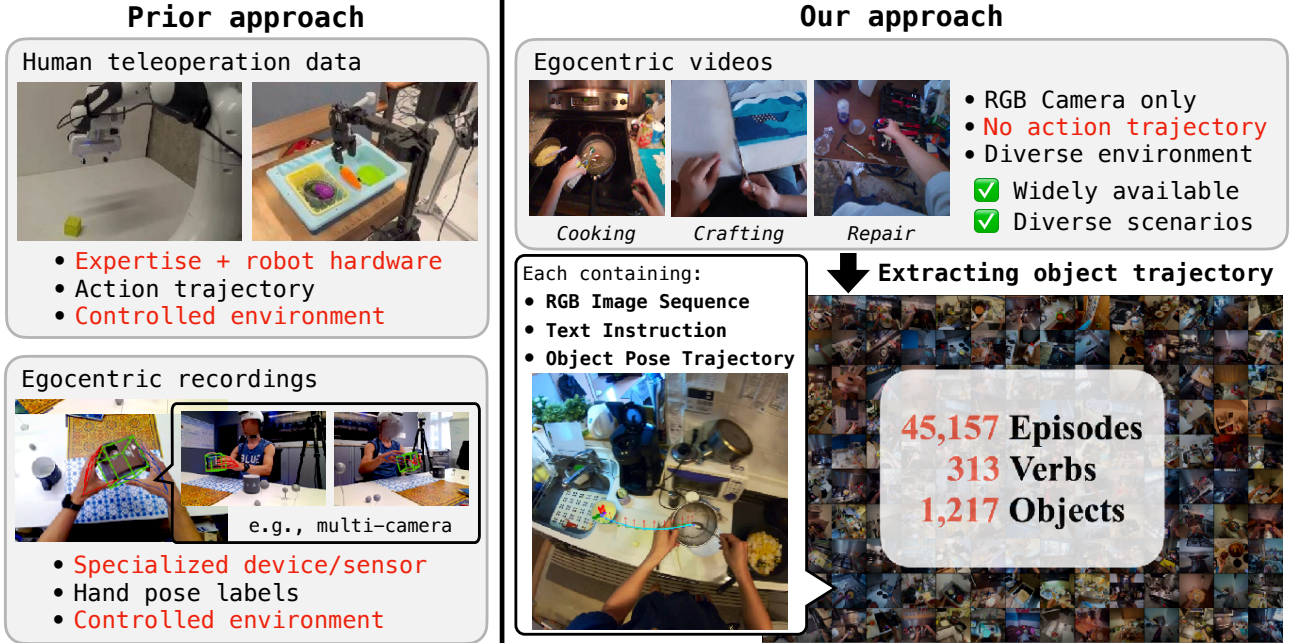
Prior approach

Human teleoperation data

• Expertise + robot hardware
• Action trajectory
• Controlled environment

Egocentric recordings

e.g., multi-camera

• Specialized device/sensor
• Hand pose labels
• Controlled environment

Our approach

Egocentric videos

Cooking Crafting Repair

• RGB Camera only
• No action trajectory
• Diverse environment
✅ Widely available
✅ Diverse scenarios

Extracting object trajectory

Each containing:
• RGB Image Sequence
• Text Instruction
• Object Pose Trajectory

45,157 Episodes
313 Verbs
1,217 Objects